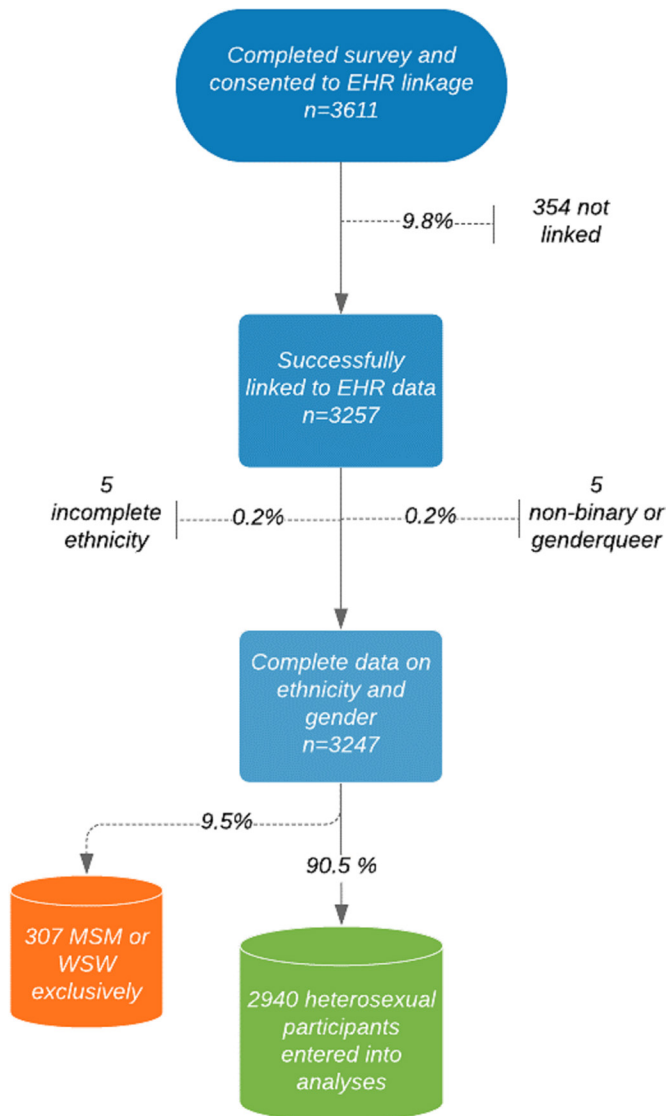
Completed survey and consented to EHR linkage n=3611

9.8%

354 not linked

Successfully linked to EHR data n=3257

5 incomplete ethnicity

0.2%

0.2%

5 non-binary or genderqueer

Complete data on ethnicity and gender n=3247

9.5%

90.5 %

307 MSM or WSW exclusively

2940 heterosexual participants entered into analyses